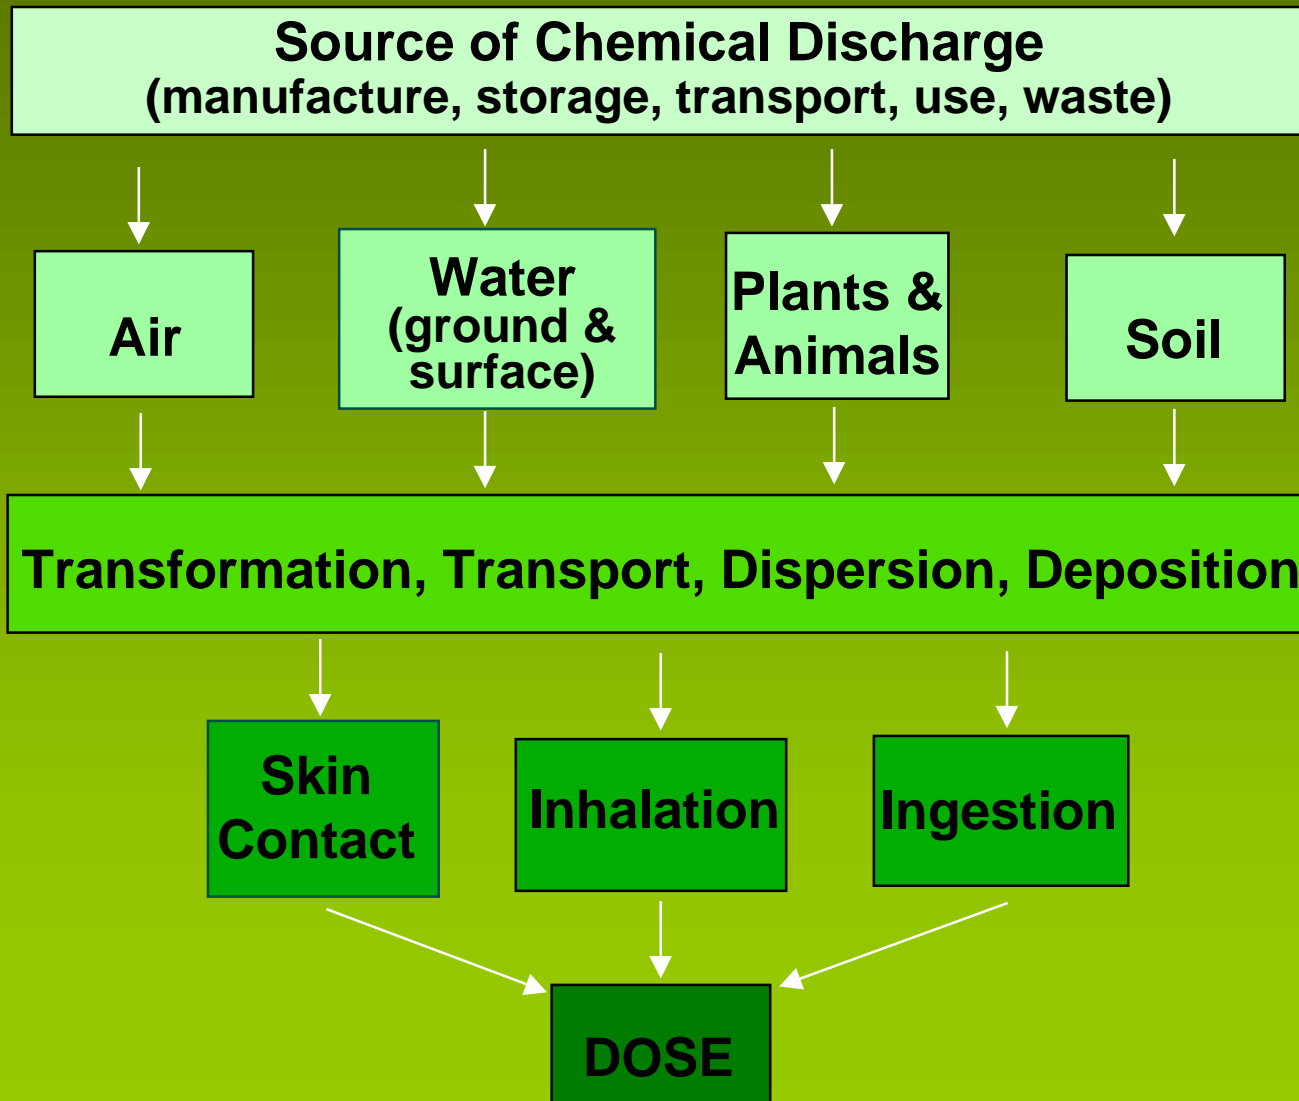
Source of Chemical Discharge
(manufacture, storage, transport, use, waste)

Air

Water
(ground & surface)

Plants & Animals

Soil

Transformation, Transport, Dispersion, Deposition

Skin Contact

Inhalation

Ingestion

DOSE